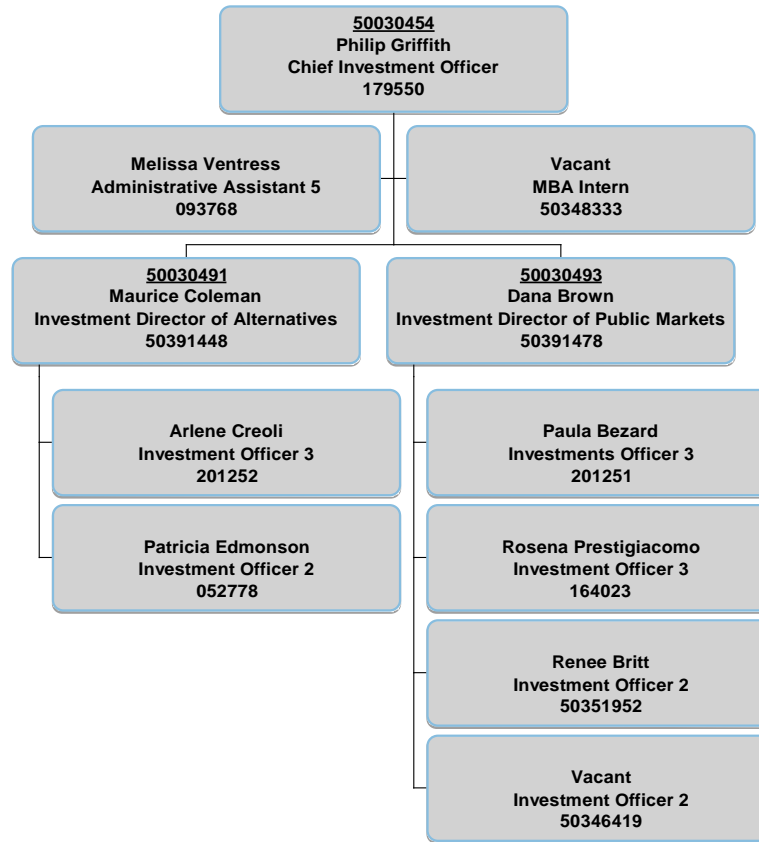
50030454
Philip Griffith
Chief Investment Officer
179550

Melissa Ventress
Administrative Assistant 5
093768

Vacant
MBA Intern
50348333

50030491
Maurice Coleman
Investment Director of Alternatives
50391448

50030493
Dana Brown
Investment Director of Public Markets
50391478

Arlene Creoli
Investment Officer 3
201252

Patricia Edmonson
Investment Officer 2
052778

Paula Bezard
Investments Officer 3
201251

Rosena Prestigiacomo
Investment Officer 3
164023

Renee Britt
Investment Officer 2
50351952

Vacant
Investment Officer 2
50346419